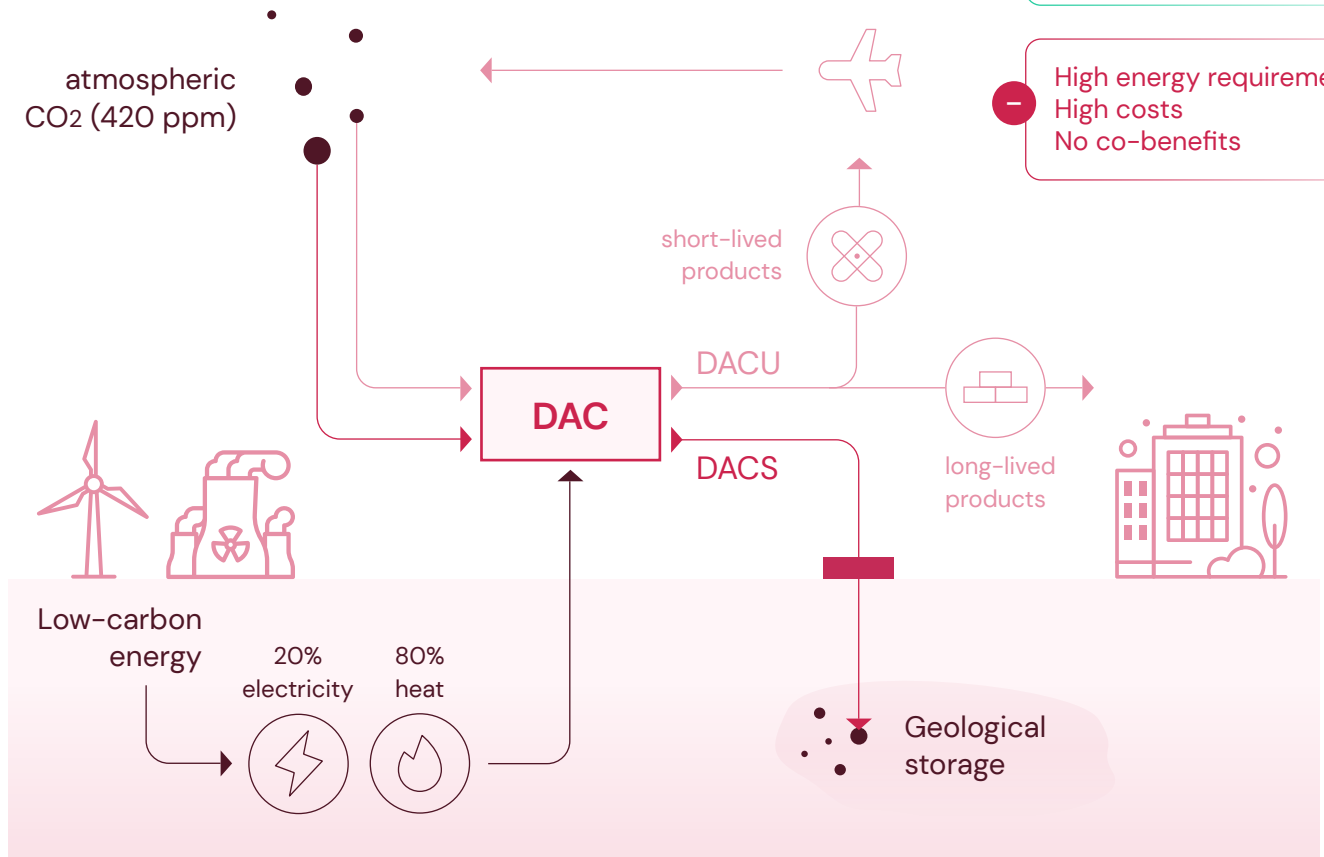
atmospheric $CO_2$ (420 ppm)

–

High energy requireme

High costs

No co-benefits

short-lived products

DACU

DAC

DACS

long-lived products

Low-carbon energy

20% electricity

80% heat

Geological storage